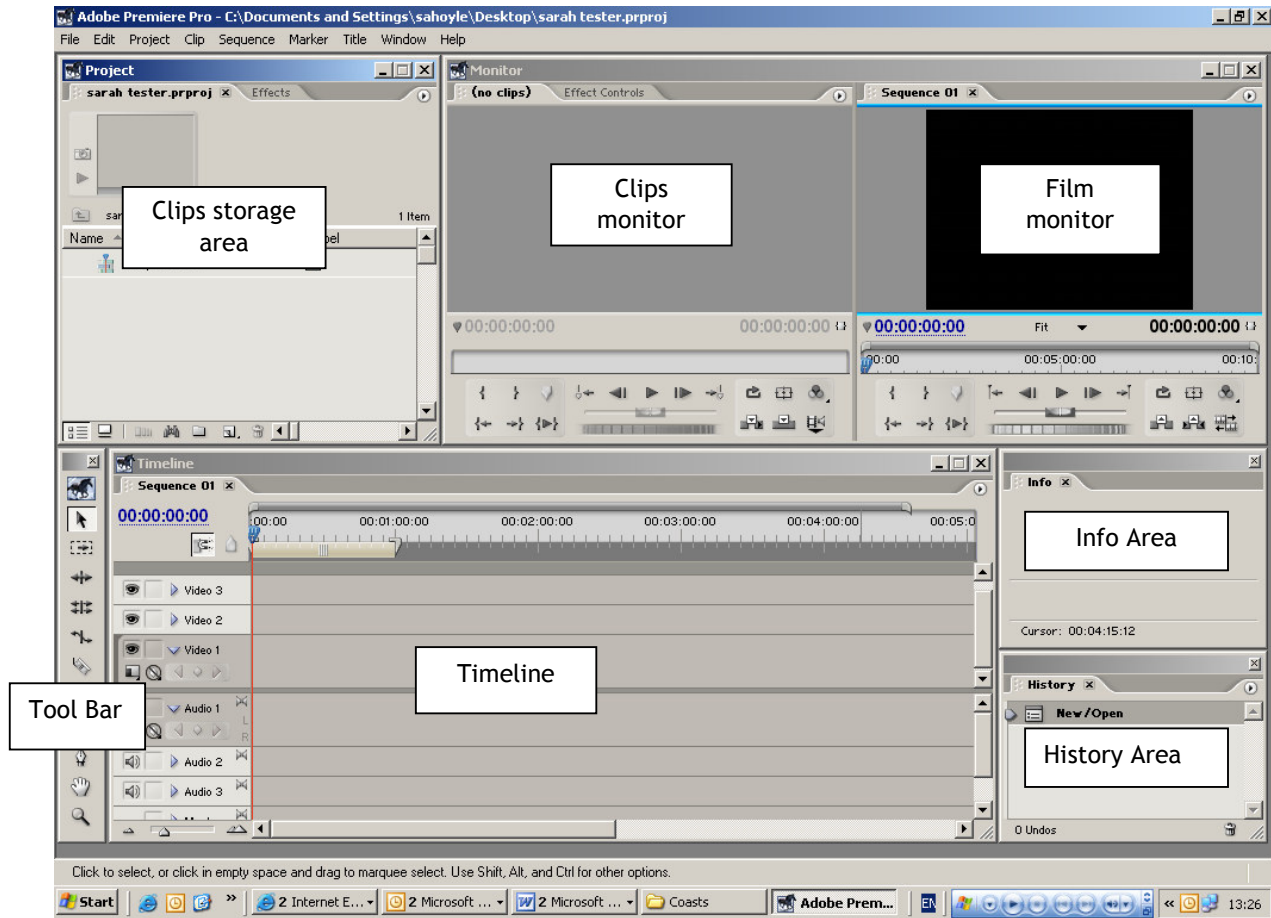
Adobe Premiere Pro - C:\Documents and Settings\sahoyle\Desktop\sarah tester.prproj

File Edit Project Clip Sequence Marker Title Window Help

Project

sarah tester.prproj Effects

Clips storage area

1 Item

Name

Monitor

(no clips) Effect Controls

Clips monitor

00:00:00:00

00:00:00:00

Sequence 01

Film monitor

00:00:00:00

Fit

00:00:00:00

00:00

00:05:00:00

00:10:

Timeline

Sequence 01

00:00:00:00

00:00

00:01:00:00

00:02:00:00

00:03:00:00

00:04:00:00

00:05:0

Video 3

Video 2

Video 1

Timeline

Tool Bar

Audio 1

Audio 2

Audio 3

Info

Info Area

Cursor: 00:04:15:12

History

New/Open

History Area

0 Undos

Click to select, or click in empty space and drag to marquee select. Use Shift, Alt, and Ctrl for other options.

Start

2 Internet E...

2 Microsoft ...

2 Microsoft ...

Coasts

Adobe Prem...

EN

13:26